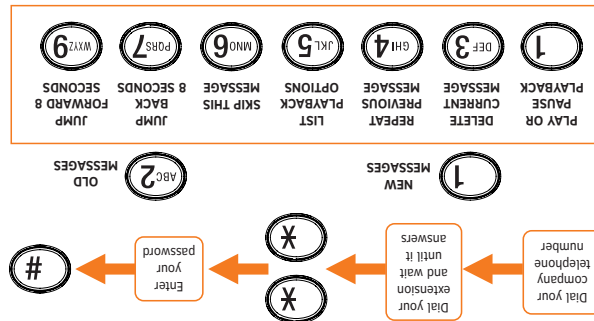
Dial your company telephone numner

Dial your extension and wait until it answers

*

*

Enter your password

#

1 NEW MESSAGES

ABC 2 OLD MESSAGES

1 PLAY OR PAUSE PLAYBACK

DEF 3 DELETE CURRENT MESSAGE

GHI 4 REPEAT PREVIOUS MESSAGE

JKL 5 LIST PLAYBACK OPTIONS

MNO 6 SKIP THIS MESSAGE

PQRS 7 JUMP BACK 8 SECONDS

WXYZ 9 JUMP FORWARD 8 SECONDS